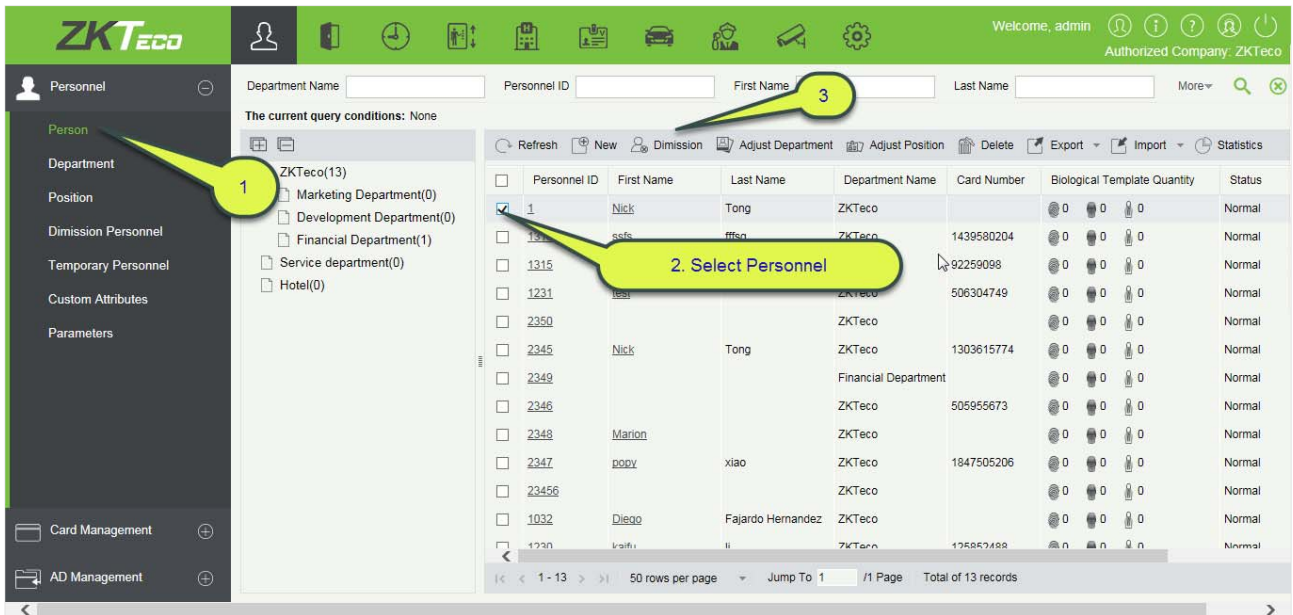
ZKTeco

Welcome, admin

Authorized Company: ZKTeco

Personnel

Person

Department

Position

Dimission Personnel

Temporary Personnel

Custom Attributes

Parameters

Card Management

AD Management

Department Name

Personnel ID

First Name

Last Name

More

The current query conditions: None

ZKTeco(13)

Marketing Department(0)

Development Department(0)

Financial Department(1)

Service department(0)

Hotel(0)

1

3

Refresh New Dimission Adjust Department Adjust Position Delete Export Import Statistics

2. Select Personnel

| | Personnel ID | First Name | Last Name | Department Name | Card Number | Biological Template Quantity | Status |
|---|---|---|---|---|---|---|---|
| ☑ | 1 | Nick | Tong | ZKTeco | | 0 0 0 | Normal |
| | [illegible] | ssfs | fffsg | ZKTeco | 1439580204 | 0 0 0 | Normal |
| | 1315 | | | | 92259098 | 0 0 0 | Normal |
| | 1231 | test | | ZKTeco | 506304749 | 0 0 0 | Normal |
| | 2350 | | | ZKTeco | | 0 0 0 | Normal |
| | 2345 | Nick | Tong | ZKTeco | 1303615774 | 0 0 0 | Normal |
| | 2349 | | | Financial Department | | 0 0 0 | Normal |
| | 2346 | | | ZKTeco | 505955673 | 0 0 0 | Normal |
| | 2348 | Marion | | ZKTeco | | 0 0 0 | Normal |
| | 2347 | popy | xiao | ZKTeco | 1847505206 | 0 0 0 | Normal |
| | 23456 | | | ZKTeco | | 0 0 0 | Normal |
| | 1032 | Diego | Fajardo Hernandez | ZKTeco | | 0 0 0 | Normal |
| | 1230 | kaifu | li | ZKTeco | 125852488 | 0 0 0 | Normal |

1 - 13 50 rows per page Jump To 1 /1 Page Total of 13 records